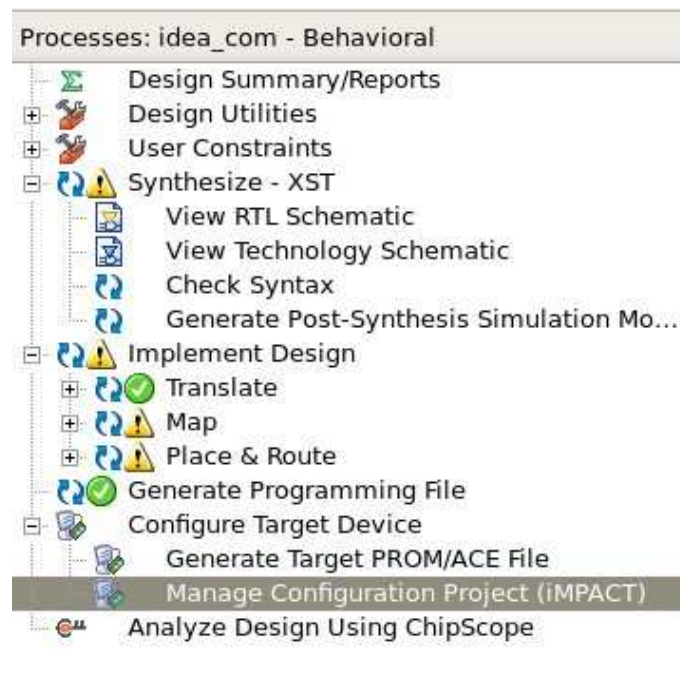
Processes: idea_com - Behavioral

Design Summary/Reports
Design Utilities
User Constraints
Synthesize - XST
View RTL Schematic
View Technology Schematic
Check Syntax
Generate Post-Synthesis Simulation Mo...
Implement Design
Translate
Map
Place & Route
Generate Programming File
Configure Target Device
Generate Target PROM/ACE File
Manage Configuration Project (iMPACT)
Analyze Design Using ChipScope